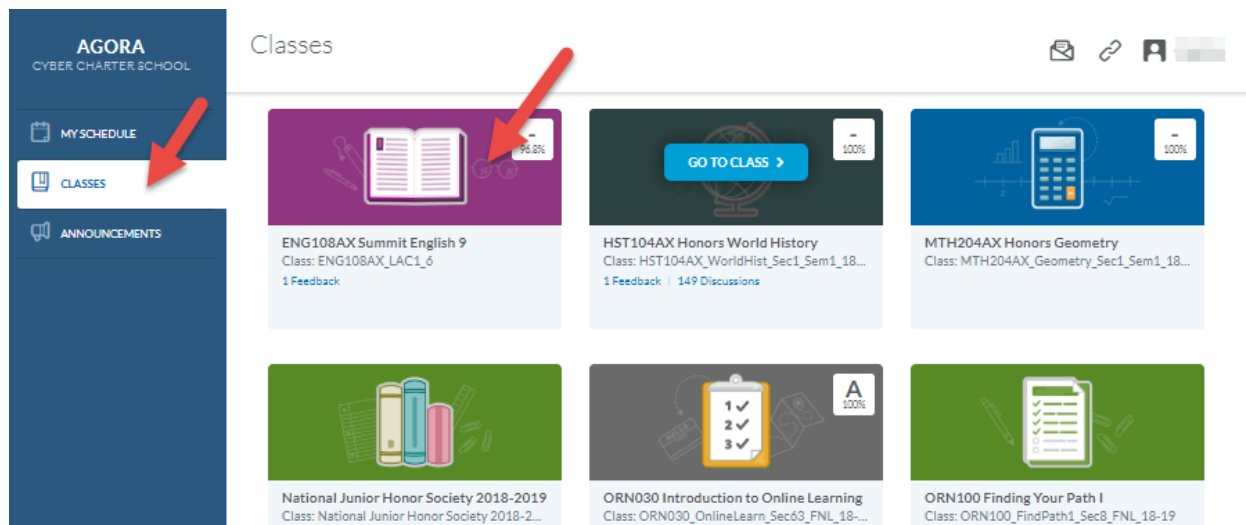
AGORA
CYBER CHARTER SCHOOL

MY SCHEDULE
CLASSES
ANNOUNCEMENTS

Classes

-
96.8%

ENG108AX Summit English 9
Class: ENG108AX_LAC1_6
1 Feedback

-
100%

GO TO CLASS >

HST104AX Honors World History
Class: HST104AX_WorldHist_Sec1_Sem1_18...
1 Feedback | 149 Discussions

-
100%

MTH204AX Honors Geometry
Class: MTH204AX_Geometry_Sec1_Sem1_18...

National Junior Honor Society 2018-2019
Class: National Junior Honor Society 2018-2...

A
100%

1
2
3

ORN030 Introduction to Online Learning
Class: ORN030_OnlineLearn_Sec63_FNL_18-...

ORN100 Finding Your Path I
Class: ORN100_FindPath1_Sec8_FNL_18-19